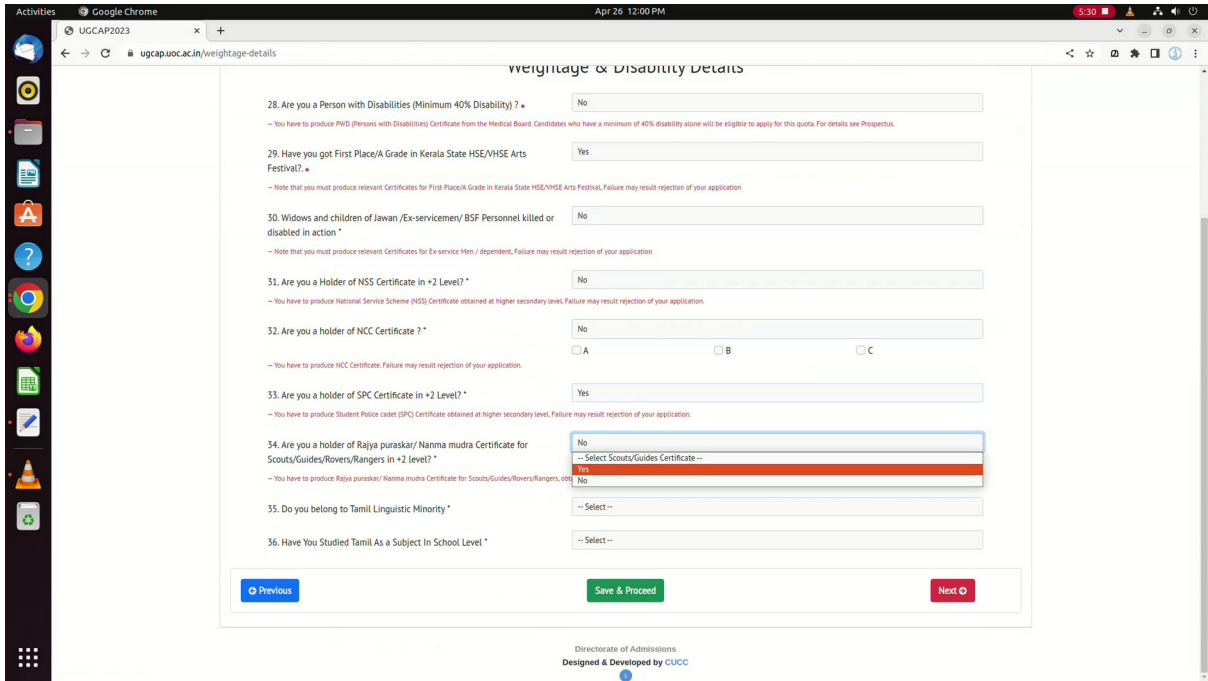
Activities Google Chrome Apr 26 12:00 PM 5:30

UGCAP2023 × +

ugcap.uoc.ac.in/weightage-details

Weightage & Disability Details

28. Are you a Person with Disabilities (Minimum 40% Disability) ? •
No
— You have to produce PWD (Persons with Disabilities) Certificate from the Medical Board. Candidates who have a minimum of 40% disability alone will be eligible to apply for this quota. For details see Prospectus.

29. Have you got First Place/A Grade in Kerala State HSE/VHSE Arts Festival?. •
Yes
— Note that you must produce relevant Certificates for First Place/A Grade in Kerala State HSE/VHSE Arts Festival, Failure may result rejection of your application

30. Widows and children of Jawan /Ex-servicemen/ BSF Personnel killed or disabled in action *
No
— Note that you must produce relevant Certificates for Ex-service Men / dependent, Failure may result rejection of your application

31. Are you a Holder of NSS Certificate in +2 Level? *
No
— You have to produce National Service Scheme (NSS) Certificate obtained at higher secondary level. Failure may result rejection of your application.

32. Are you a holder of NCC Certificate ? *
No
A B C
— You have to produce NCC Certificate. Failure may result rejection of your application.

33. Are you a holder of SPC Certificate in +2 Level? *
Yes
— You have to produce Student Police cadet (SPC) Certificate obtained at higher secondary level. Failure may result rejection of your application.

34. Are you a holder of Rajya puraskar/ Nanma mudra Certificate for Scouts/Guides/Rovers/Rangers in +2 level? *
No
-- Select Scouts/Guides Certificate --
Yes
No
— You have to produce Rajya puraskar/ Nanma mudra Certificate for Scouts/Guides/Rovers/Rangers, obt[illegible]

35. Do you belong to Tamil Linguistic Minority *
-- Select --

36. Have You Studied Tamil As a Subject In School Level *
-- Select --

Previous Save & Proceed Next

Directorate of Admissions
Designed & Developed by CUCC